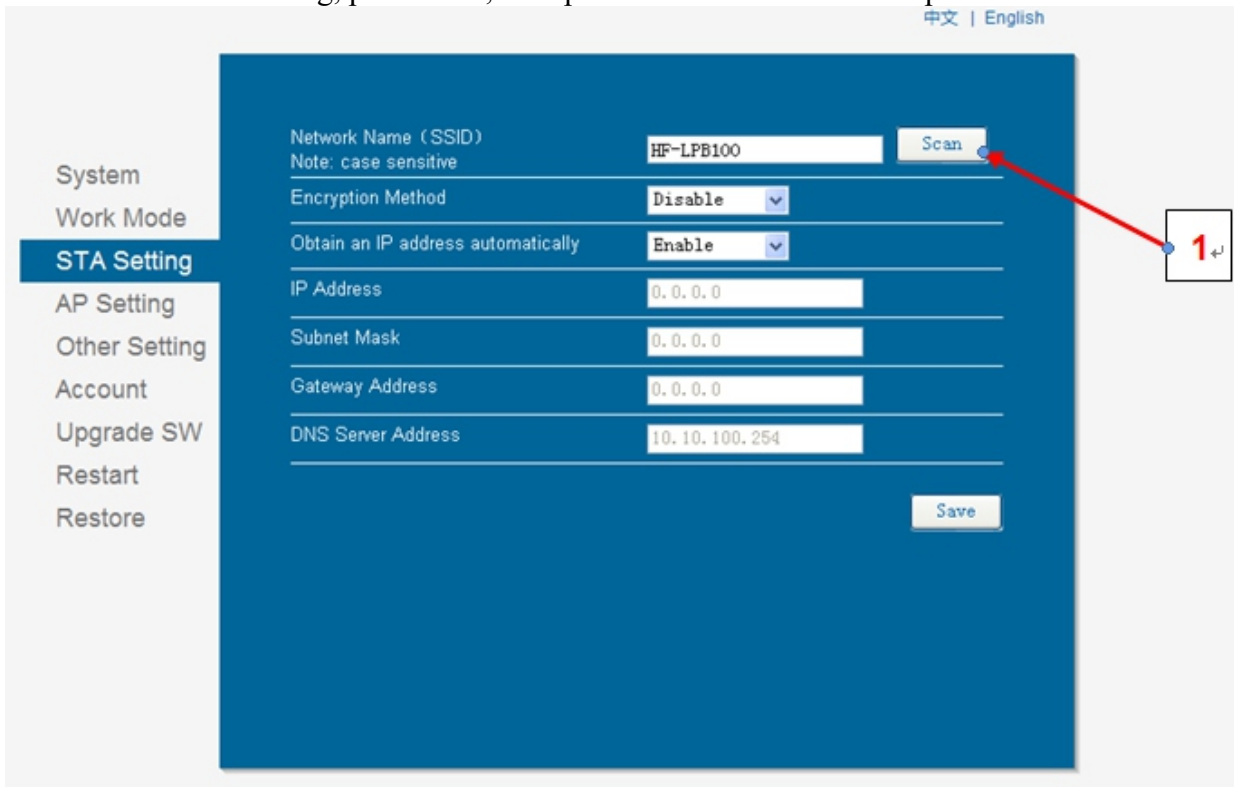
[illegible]

中文 | English

System
Work Mode
STA Setting
AP Setting
Other Setting
Account
Upgrade SW
Restart
Restore

Network Name (SSID)
Note: case sensitive

HF-LPB100

Scan

Encryption Method

Disable

Obtain an IP address automatically

Enable

IP Address

0.0.0.0

Subnet Mask

0.0.0.0

Gateway Address

0.0.0.0

DNS Server Address

10.10.100.254

Save

1